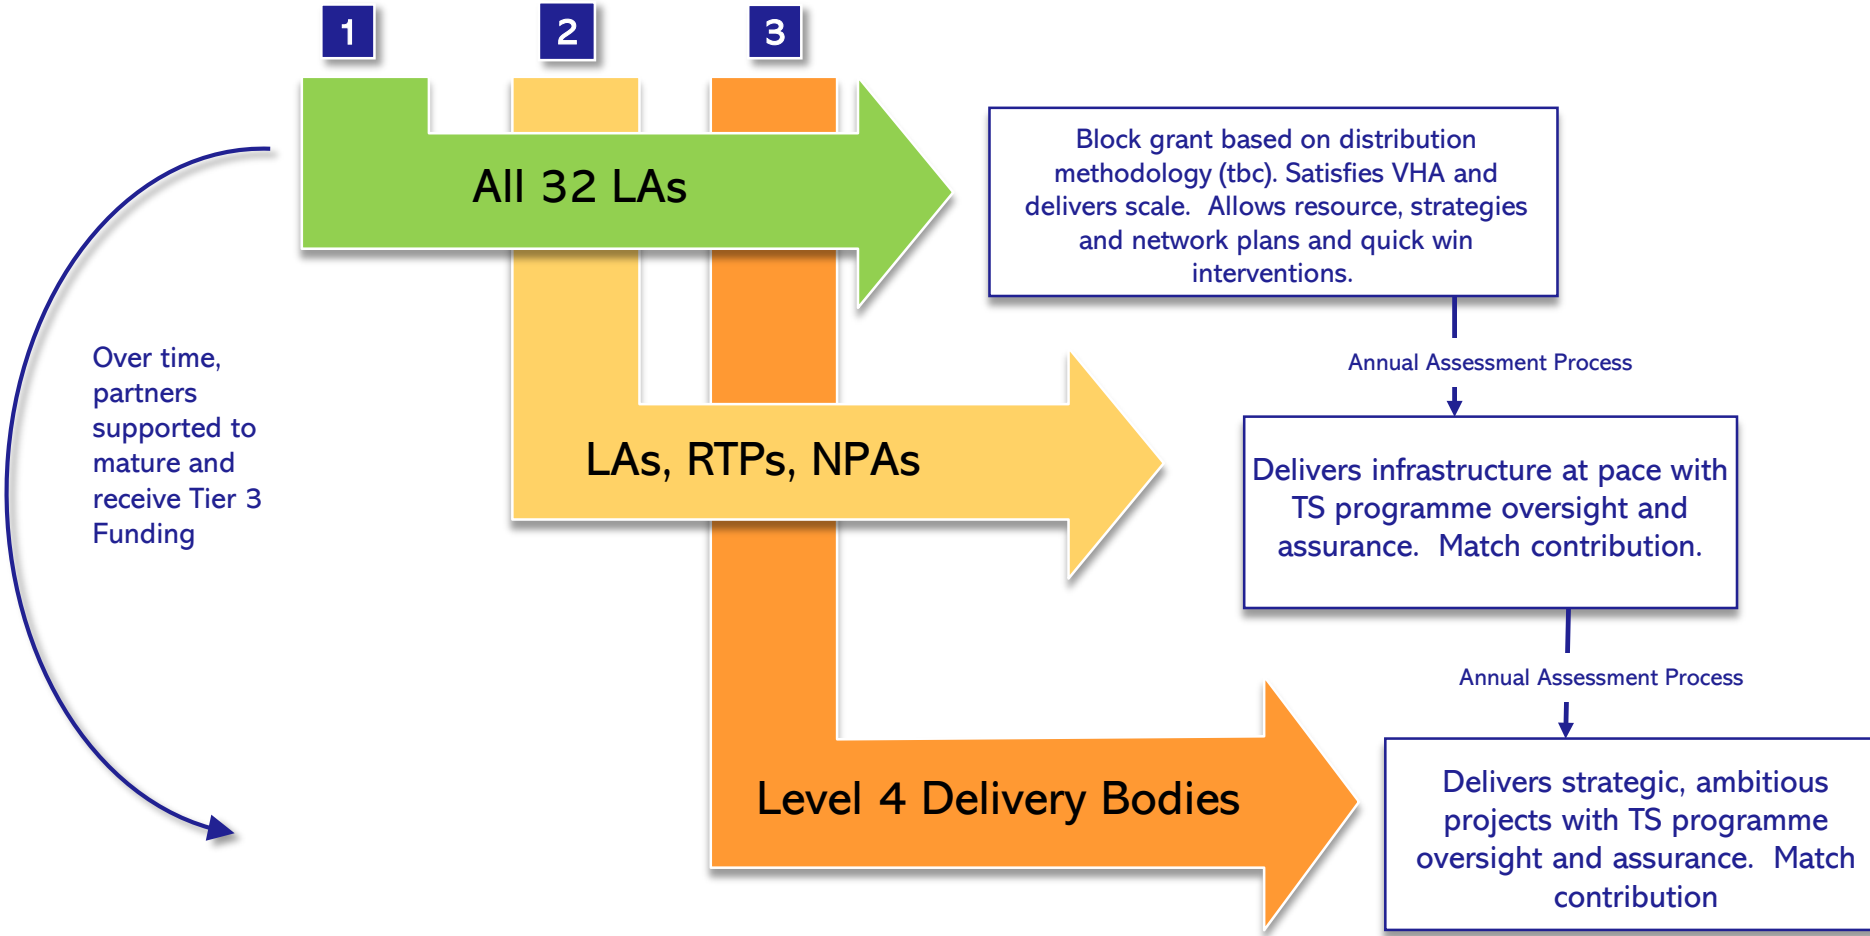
1

2

3

All 32 LAs

Block grant based on distribution methodology (tbc). Satisfies VHA and delivers scale. Allows resource, strategies and network plans and quick win interventions.

Annual Assessment Process

Over time, partners supported to mature and receive Tier 3 Funding

LAs, RTPs, NPAs

Delivers infrastructure at pace with TS programme oversight and assurance. Match contribution.

Annual Assessment Process

Level 4 Delivery Bodies

Delivers strategic, ambitious projects with TS programme oversight and assurance. Match contribution